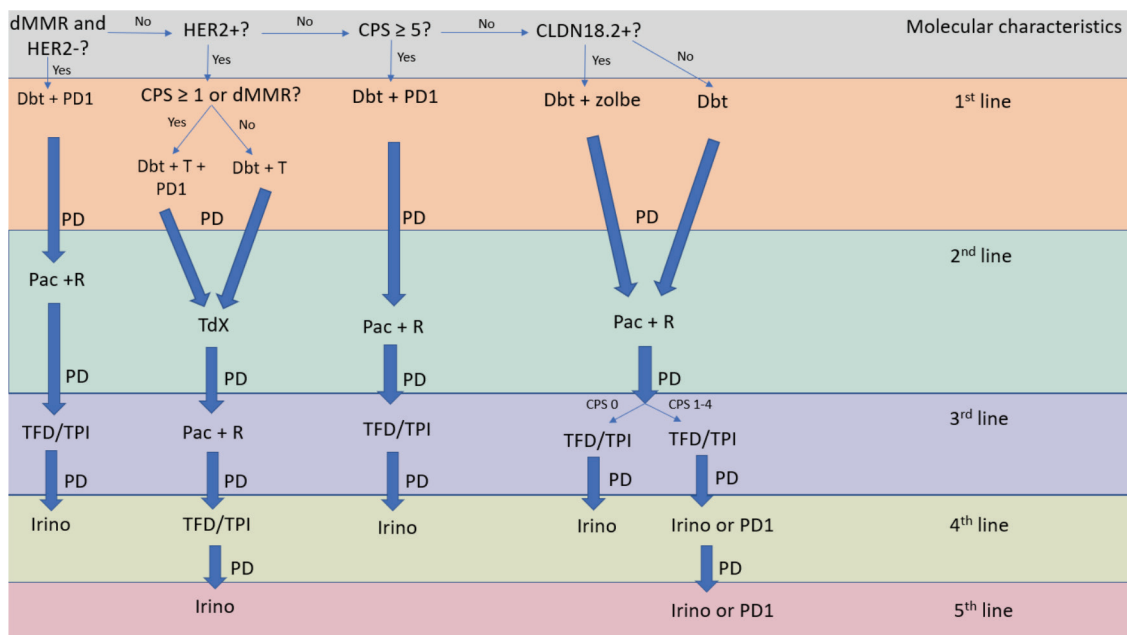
dMMR and HER2-?
No
HER2+?
No
CPS ≥ 5?
No
CLDN18.2+?
Molecular characteristics

Yes
Yes
Yes
Yes
No

Dbt + PD1
CPS ≥ 1 or dMMR?
Dbt + PD1
Dbt + zolbe
Dbt
$1^{st}$ line

Yes
No
Dbt + T + PD1
Dbt + T

PD
PD
PD
PD

$2^{nd}$ line

Pac +R
TdX
Pac + R
Pac + R

PD
PD
PD
PD

CPS 0
CPS 1-4

$3^{rd}$ line

TFD/TPI
Pac + R
TFD/TPI
TFD/TPI
TFD/TPI

PD
PD
PD
PD
PD

Irino
TFD/TPI
Irino
Irino
Irino or PD1
$4^{th}$ line

PD
PD

Irino
Irino or PD1
$5^{th}$ line